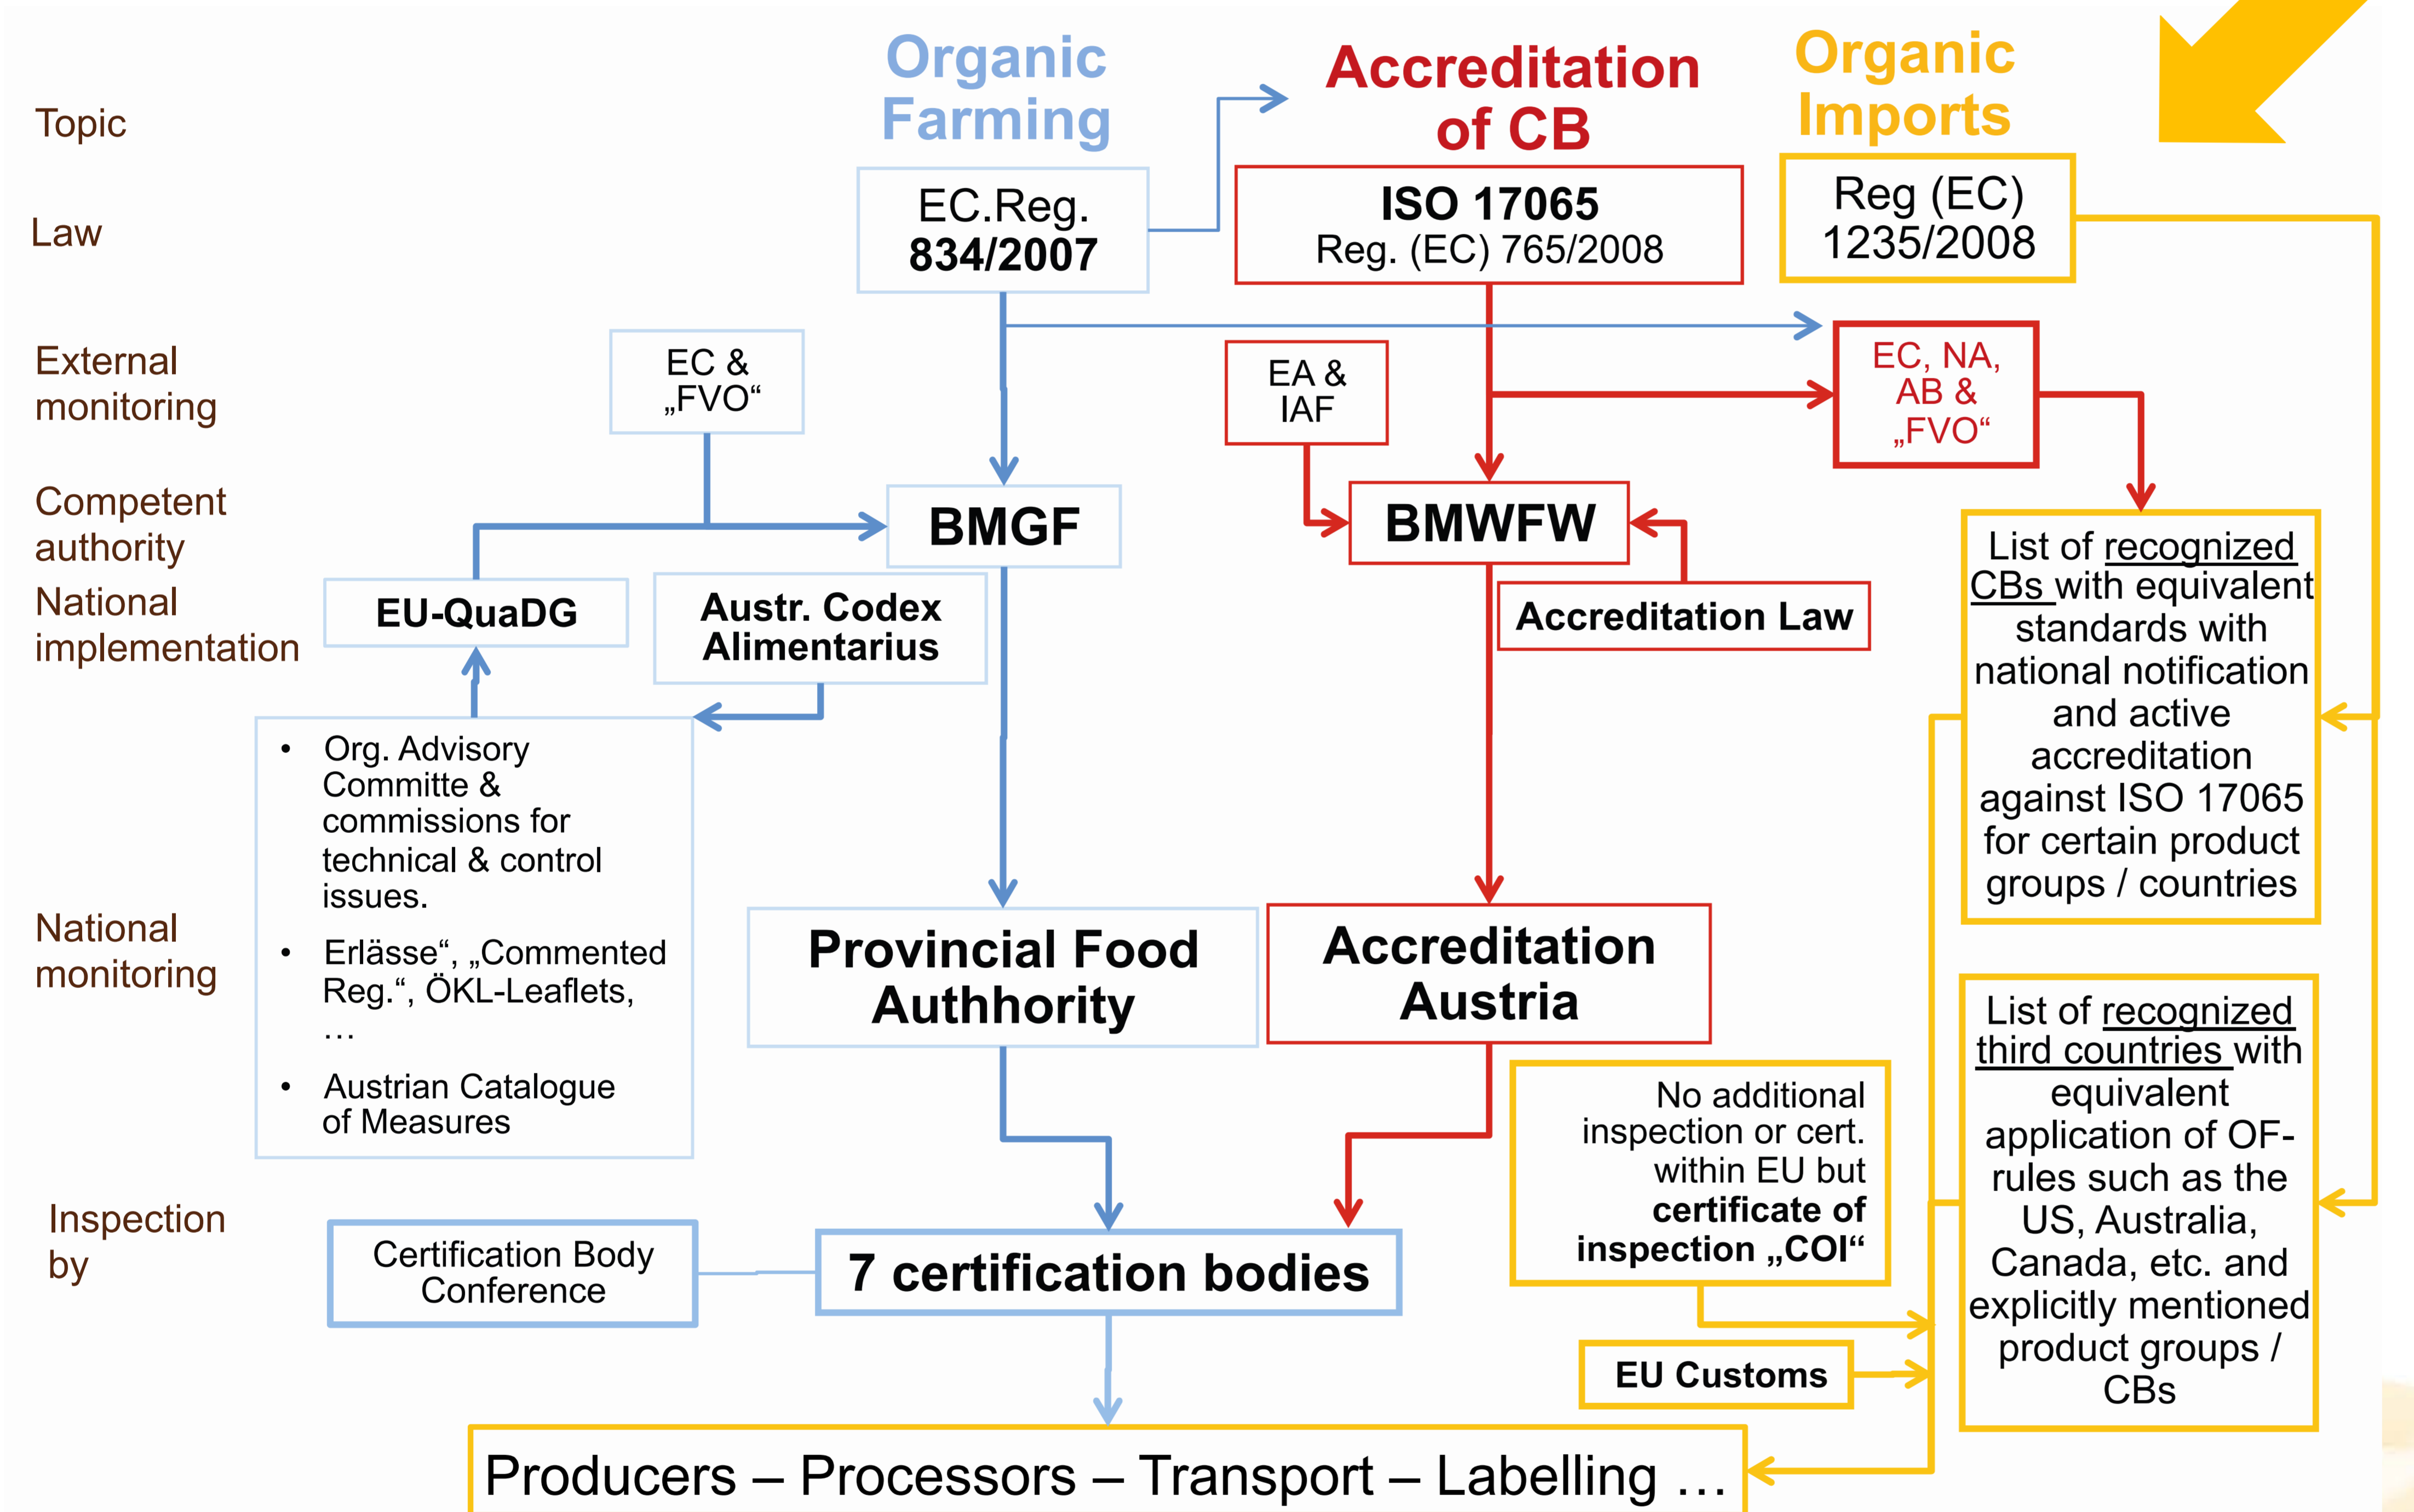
Topic

Law

External monitoring

Competent authority

National implementation

National monitoring

Inspection by

Organic Farming

Accreditation of CB

Organic Imports

EC.Reg. 834/2007

ISO 17065
Reg. (EC) 765/2008

Reg (EC) 1235/2008

EC & „FVO“

EA & IAF

EC, NA, AB & „FVO“

BMGF

BMWFW

EU-QuaDG

Austr. Codex Alimentarius

Accreditation Law

List of recognized CBs with equivalent standards with national notification and active accreditation against ISO 17065 for certain product groups / countries

• Org. Advisory Committe & commissions for technical & control issues.
• Erlässe“, „Commented Reg.“, ÖKL-Leaflets, …
• Austrian Catalogue of Measures

Provincial Food Authhority

Accreditation Austria

No additional inspection or cert. within EU but certificate of inspection „COI“

List of recognized third countries with equivalent application of OF-rules such as the US, Australia, Canada, etc. and explicitly mentioned product groups / CBs

Certification Body Conference

7 certification bodies

EU Customs

Producers – Processors – Transport – Labelling …